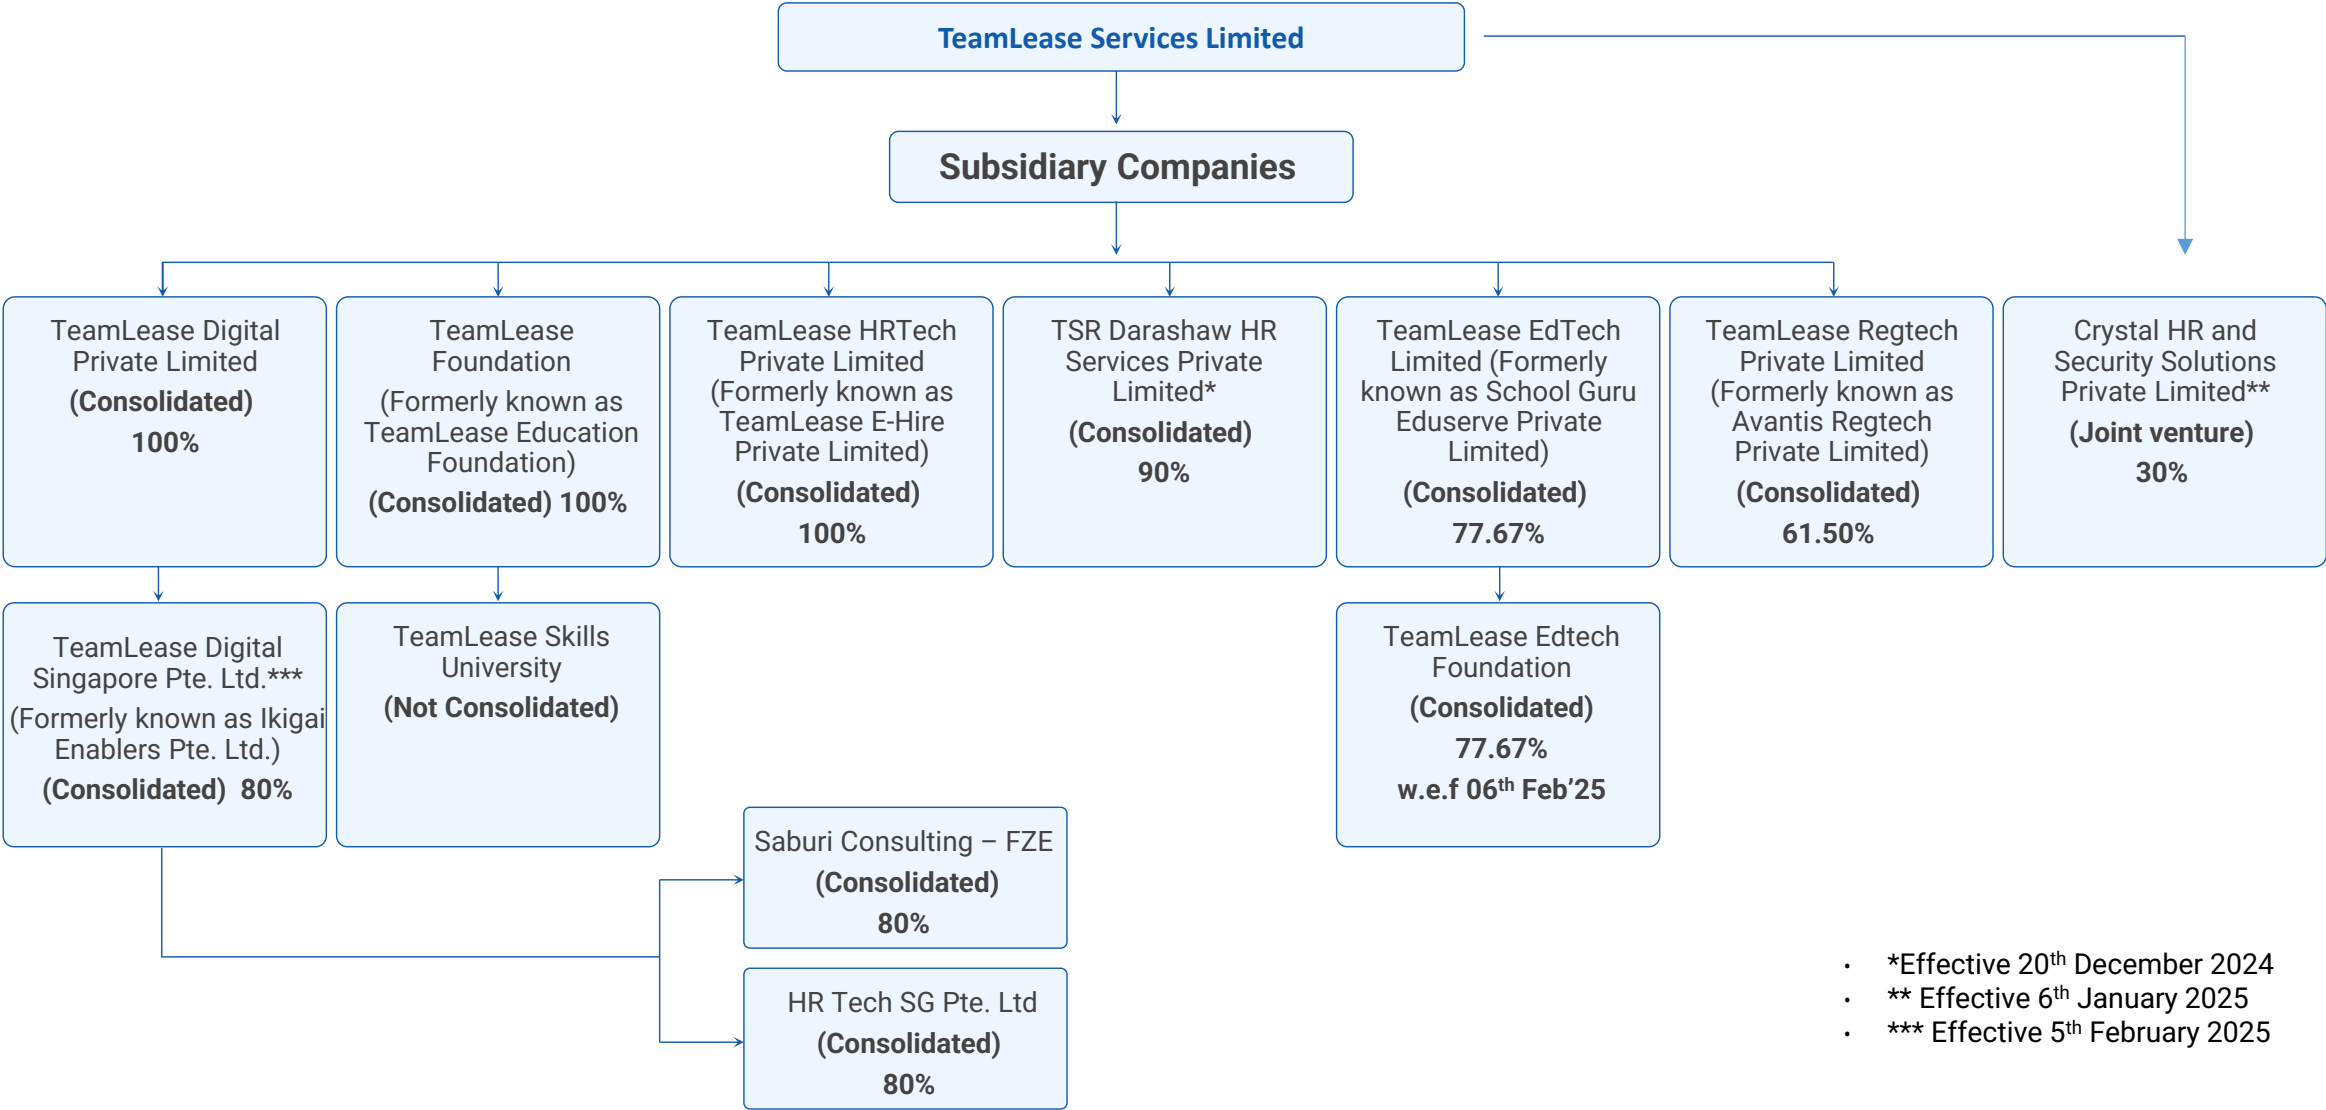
TeamLease Services Limited

Subsidiary Companies

TeamLease Digital Private Limited
(Consolidated)
100%

TeamLease Foundation
(Formerly known as TeamLease Education Foundation)
(Consolidated) 100%

TeamLease HRTech Private Limited (Formerly known as TeamLease E-Hire Private Limited)
(Consolidated)
100%

TSR Darashaw HR Services Private Limited*
(Consolidated)
90%

TeamLease EdTech Limited (Formerly known as School Guru Eduserve Private Limited)
(Consolidated)
77.67%

TeamLease Regtech Private Limited (Formerly known as Avantis Regtech Private Limited)
(Consolidated)
61.50%

Crystal HR and Security Solutions Private Limited**
(Joint venture)
30%

TeamLease Digital Singapore Pte. Ltd.***
(Formerly known as Ikigai Enablers Pte. Ltd.)
(Consolidated) 80%

TeamLease Skills University
(Not Consolidated)

TeamLease Edtech Foundation
(Consolidated)
77.67%
w.e.f 06$^{th}$ Feb'25

Saburi Consulting – FZE
(Consolidated)
80%

HR Tech SG Pte. Ltd
(Consolidated)
80%

• *Effective 20$^{th}$ December 2024
• ** Effective 6$^{th}$ January 2025
• *** Effective 5$^{th}$ February 2025